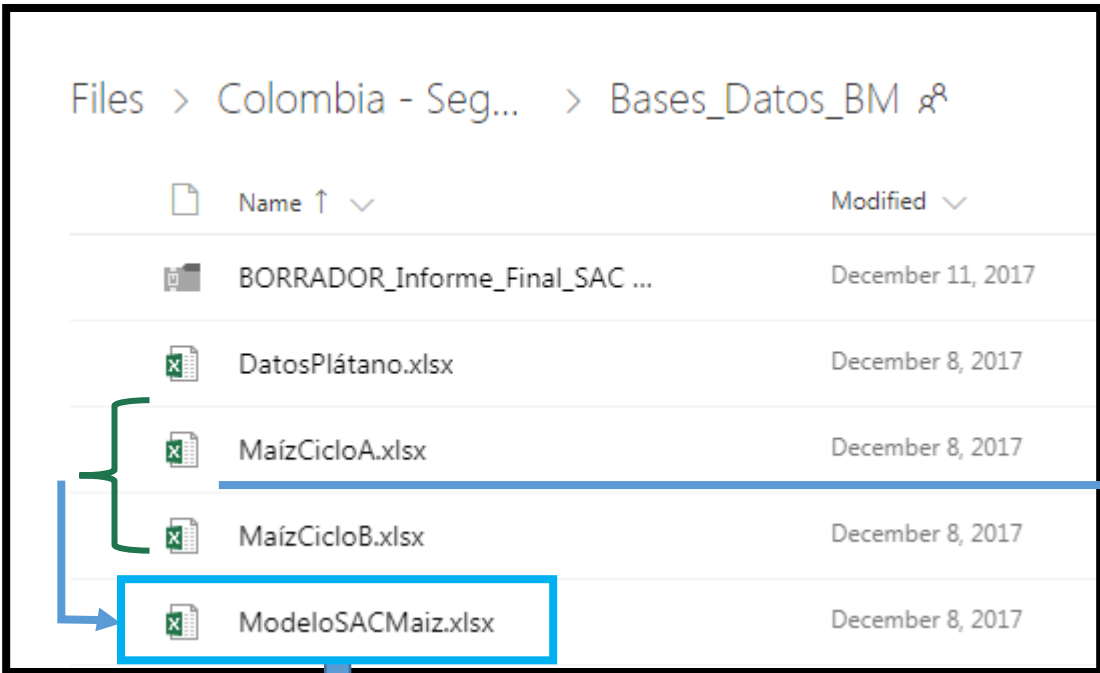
Files > Colombia - Seg... > Bases_Datos_BM

| Name ↑ | Modified |
|---|---|
| BORRADOR_Informe_Final_SAC ... | December 11, 2017 |
| DatosPlátano.xlsx | December 8, 2017 |
| MaízCicloA.xlsx | December 8, 2017 |
| MaízCicloB.xlsx | December 8, 2017 |
| ModeloSACMaiz.xlsx | December 8, 2017 |